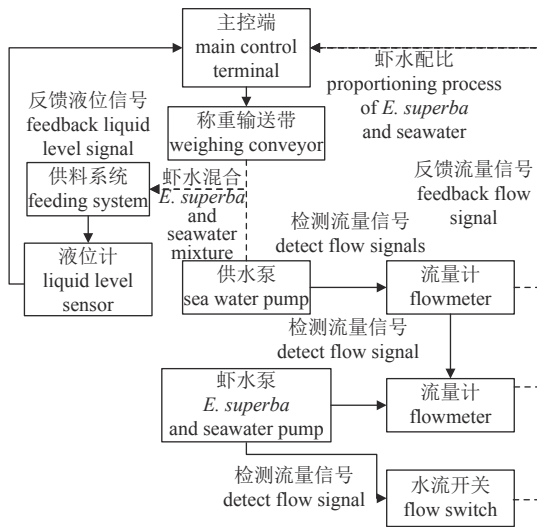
主控端
main control terminal

虾水配比
proportioning process of *E. superba* and seawater

反馈液位信号
feedback liquid level signal

称重输送带
weighing conveyor

反馈流量信号
feedback flow signal

供料系统
feeding system

虾水混合
*E. superba* and seawater mixture

检测流量信号
detect flow signals

液位计
liquid level sensor

供水泵
sea water pump

流量计
flowmeter

检测流量信号
detect flow signal

虾水泵
*E. superba* and seawater pump

流量计
flowmeter

检测流量信号
detect flow signal

水流开关
flow switch